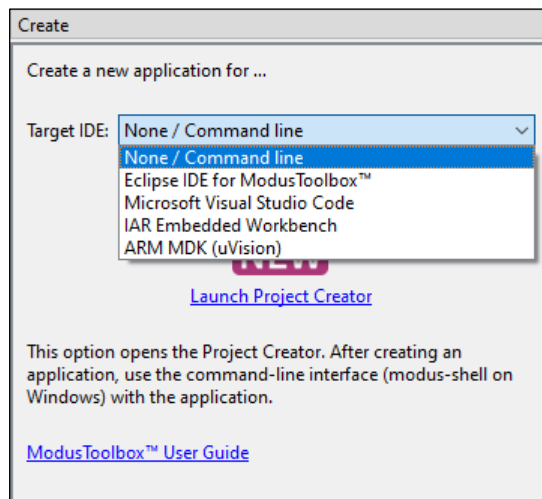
Create

Create a new application for ...

Target IDE: None / Command line

None / Command line
Eclipse IDE for ModusToolbox™
Microsoft Visual Studio Code
IAR Embedded Workbench
ARM MDK (uVision)

NEW

Launch Project Creator

This option opens the Project Creator. After creating an application, use the command-line interface (modus-shell on Windows) with the application.

ModusToolbox™ User Guide